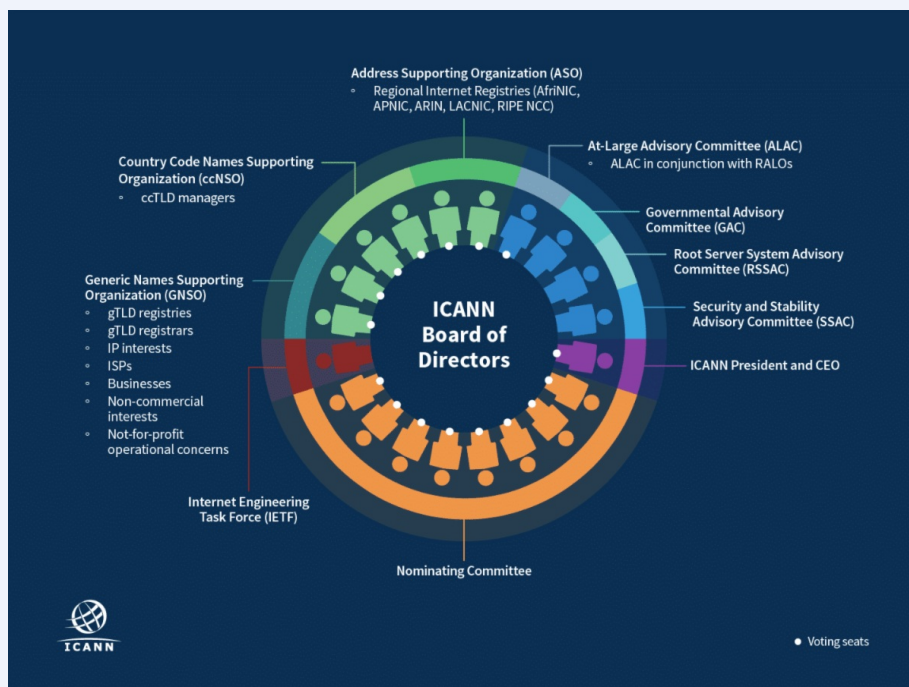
Address Supporting Organization (ASO)
◦ Regional Internet Registries (AfriNIC, APNIC, ARIN, LACNIC, RIPE NCC)

At-Large Advisory Committee (ALAC)
◦ ALAC in conjunction with RALOs

Country Code Names Supporting Organization (ccNSO)
◦ ccTLD managers

Governmental Advisory Committee (GAC)

Root Server System Advisory Committee (RSSAC)

Generic Names Supporting Organization (GNSO)
◦ gTLD registries
◦ gTLD registrars
◦ IP interests
◦ ISPs
◦ Businesses
◦ Non-commercial interests
◦ Not-for-profit operational concerns

Security and Stability Advisory Committee (SSAC)

ICANN Board of Directors

ICANN President and CEO

Internet Engineering Task Force (IETF)

Nominating Committee

ICANN

• Voting seats